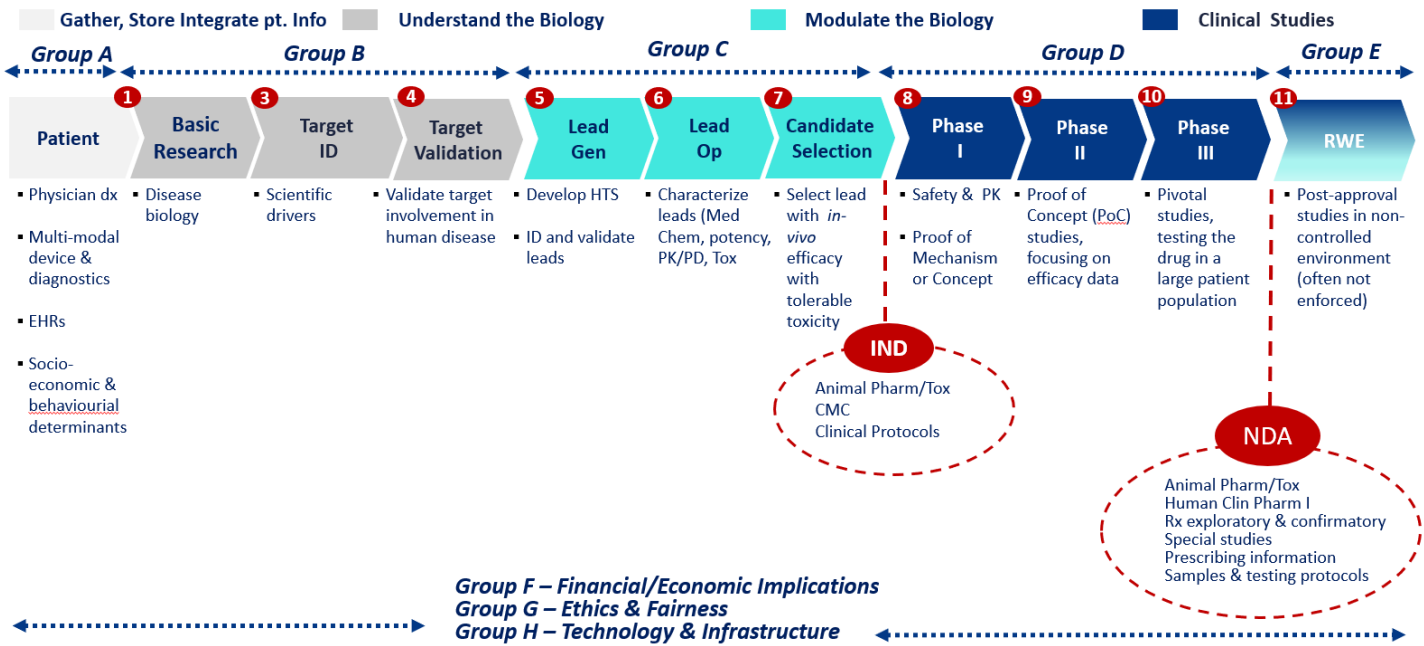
Gather, Store Integrate pt. Info Understand the Biology Modulate the Biology Clinical Studies

Group A Group B Group C Group D Group E

Patient
1 Basic Research
3 Target ID
4 Target Validation
5 Lead Gen
6 Lead Op
7 Candidate Selection
8 Phase I
9 Phase II
10 Phase III
11 RWE

▪ Physician dx
▪ Multi-modal device & diagnostics
▪ EHRs
▪ Socio-economic & behaviourial determinants

▪ Disease biology

▪ Scientific drivers

▪ Validate target involvement in human disease

▪ Develop HTS
▪ ID and validate leads

▪ Characterize leads (Med Chem, potency, PK/PD, Tox

▪ Select lead with *in-vivo* efficacy with tolerable toxicity

▪ Safety & PK
▪ Proof of Mechanism or Concept

▪ Proof of Concept (PoC) studies, focusing on efficacy data

▪ Pivotal studies, testing the drug in a large patient population

▪ Post-approval studies in non-controlled environment (often not enforced)

IND
Animal Pharm/Tox
CMC
Clinical Protocols

NDA
Animal Pharm/Tox
Human Clin Pharm I
Rx exploratory & confirmatory
Special studies
Prescribing information
Samples & testing protocols

Group F – Financial/Economic Implications
Group G – Ethics & Fairness
Group H – Technology & Infrastructure